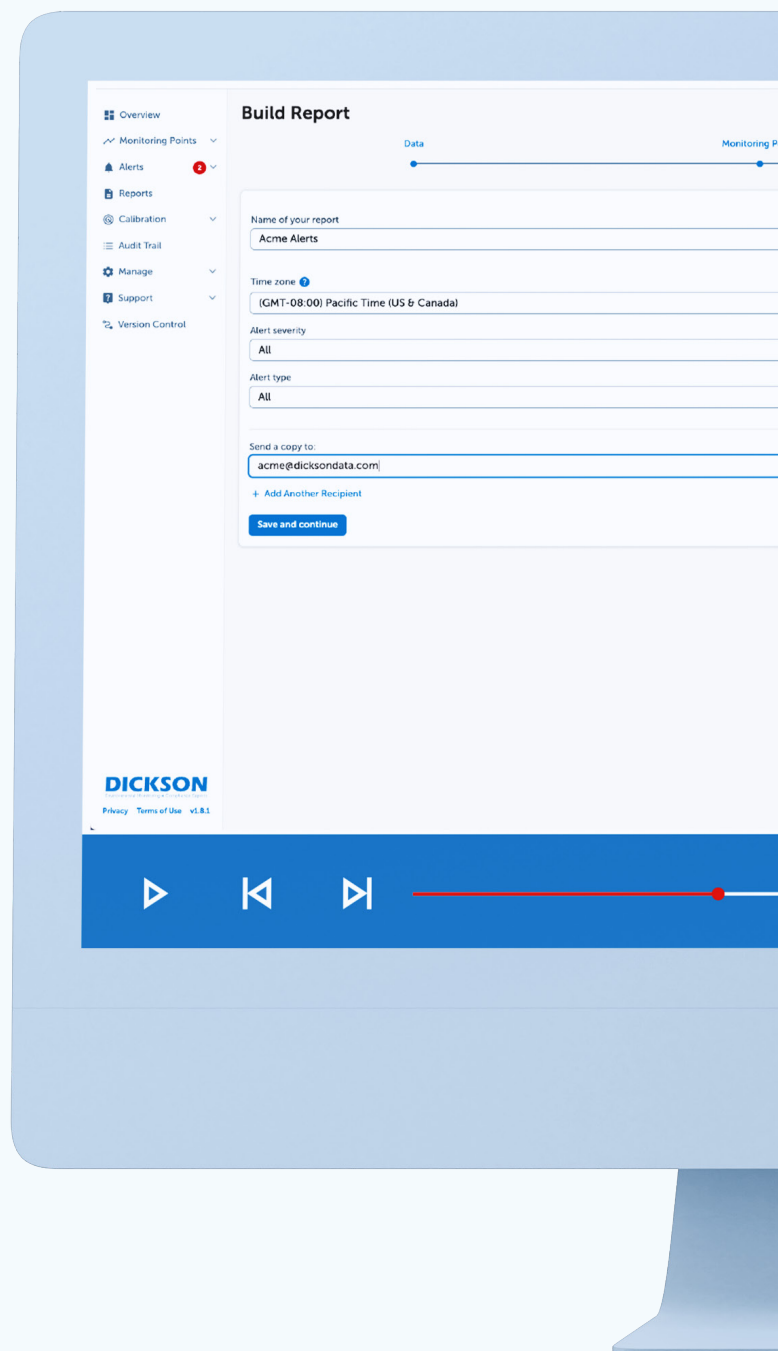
Overview
Monitoring Points
Alerts 2
Reports
Calibration
Audit Trail
Manage
Support
Version Control

DICKSON
Privacy Terms of Use v1.8.1

Build Report

Data
Monitoring P

Name of your report
Acme Alerts

Time zone
(GMT-08:00) Pacific Time (US & Canada)

Alert severity
All

Alert type
All

Send a copy to:
acme@dicksondata.com

+ Add Another Recipient

Save and continue